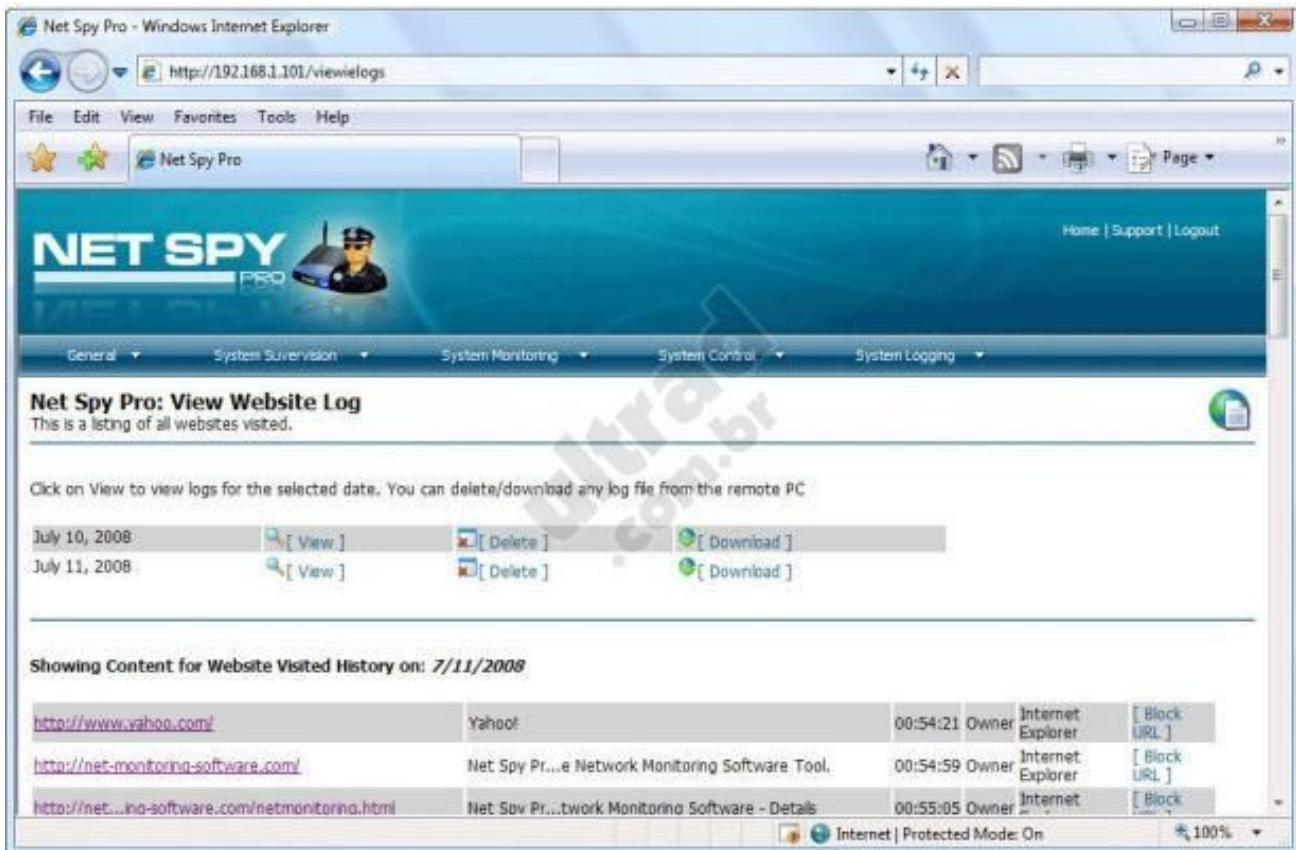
Net Spy Pro - Windows Internet Explorer

http://192.168.1.101/viewielogs

File Edit View Favorites Tools Help

Net Spy Pro

Page

NET SPY PRO

Home | Support | Logout

General System Suvervision System Monitoring System Control System Logging

Net Spy Pro: View Website Log
This is a listing of all websites visited.

ultrad .com.br

Click on View to view logs for the selected date. You can delete/download any log file from the remote PC

| July 10, 2008 | [ View ] | [ Delete ] | [ Download ] |
|---|---|---|---|
| July 11, 2008 | [ View ] | [ Delete ] | [ Download ] |

Showing Content for Website Visited History on: *7/11/2008*

| http://www.yahoo.com/ | Yahoo! | 00:54:21 | Owner | Internet Explorer | [ Block URL ] |
|---|---|---|---|---|---|
| http://net-monitoring-software.com/ | Net Spy Pr...e Network Monitoring Software Tool. | 00:54:59 | Owner | Internet Explorer | [ Block URL ] |
| http://net...ing-software.com/netmonitoring.html | Net Spy Pr...twork Monitoring Software - Details | 00:55:05 | Owner | Internet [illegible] | [ Block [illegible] |

Internet | Protected Mode: On 100%